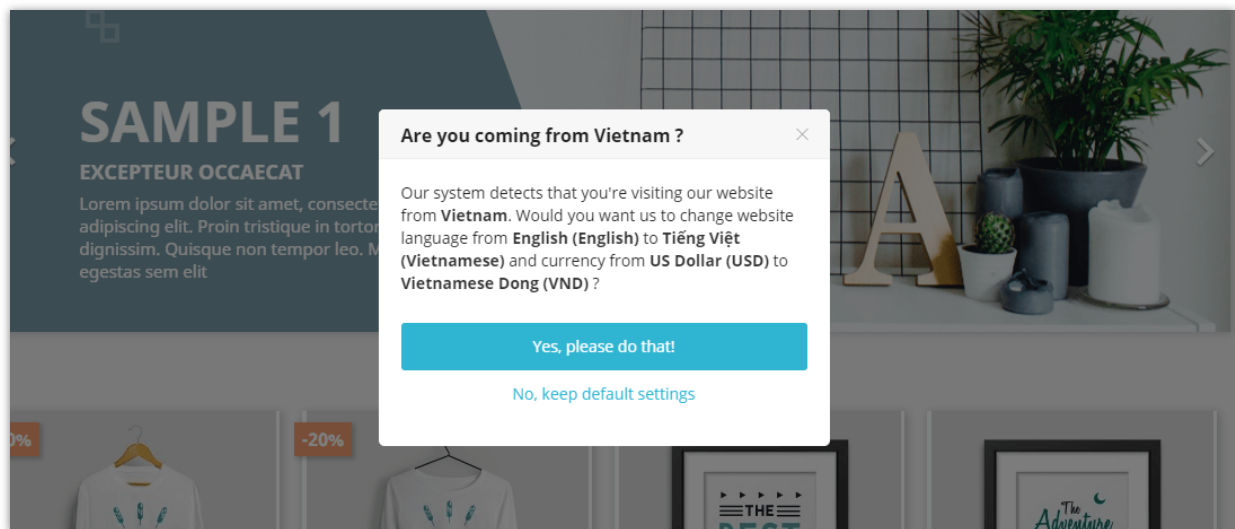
SAMPLE 1

EXCEPTEUR OCCAECAT

Lorem ipsum dolor sit amet, consecte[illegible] adipiscing elit. Proin tristique in tortor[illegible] dignissim. Quisque non tempor leo. M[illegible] egestas sem elit

Are you coming from Vietnam ?

×

Our system detects that you're visiting our website from **Vietnam**. Would you want us to change website language from **English (English)** to **Tiếng Việt (Vietnamese)** and currency from **US Dollar (USD)** to **Vietnamese Dong (VND)** ?

Yes, please do that!

No, keep default settings

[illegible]0%

-20%

THE

BEST

The Adventure